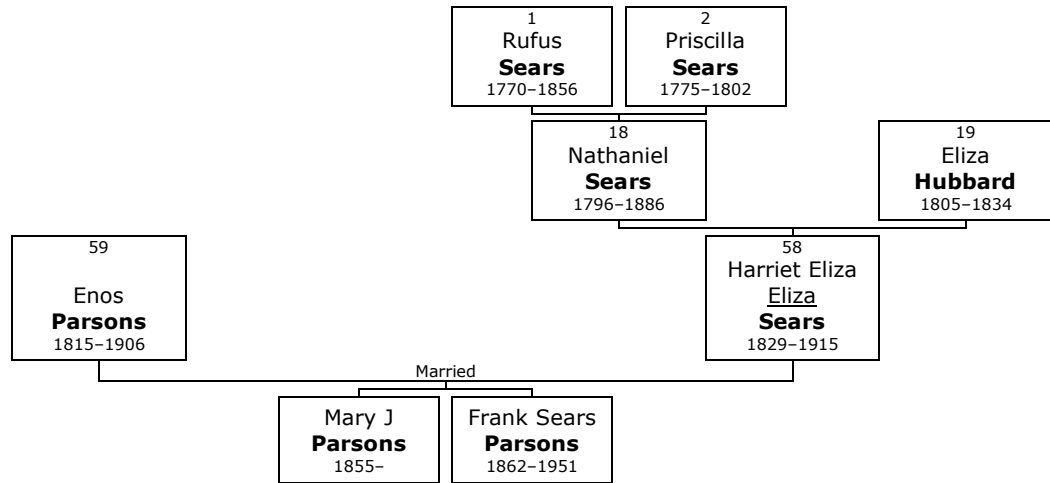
1
Rufus
**Sears**
1770–1856

2
Priscilla
**Sears**
1775–1802

18
Nathaniel
**Sears**
1796–1886

19
Eliza
**Hubbard**
1805–1834

59
Enos
**Parsons**
1815–1906

58
Harriet Eliza
Eliza
**Sears**
1829–1915

Married

Mary J
**Parsons**
1855–

Frank Sears
**Parsons**
1862–1951